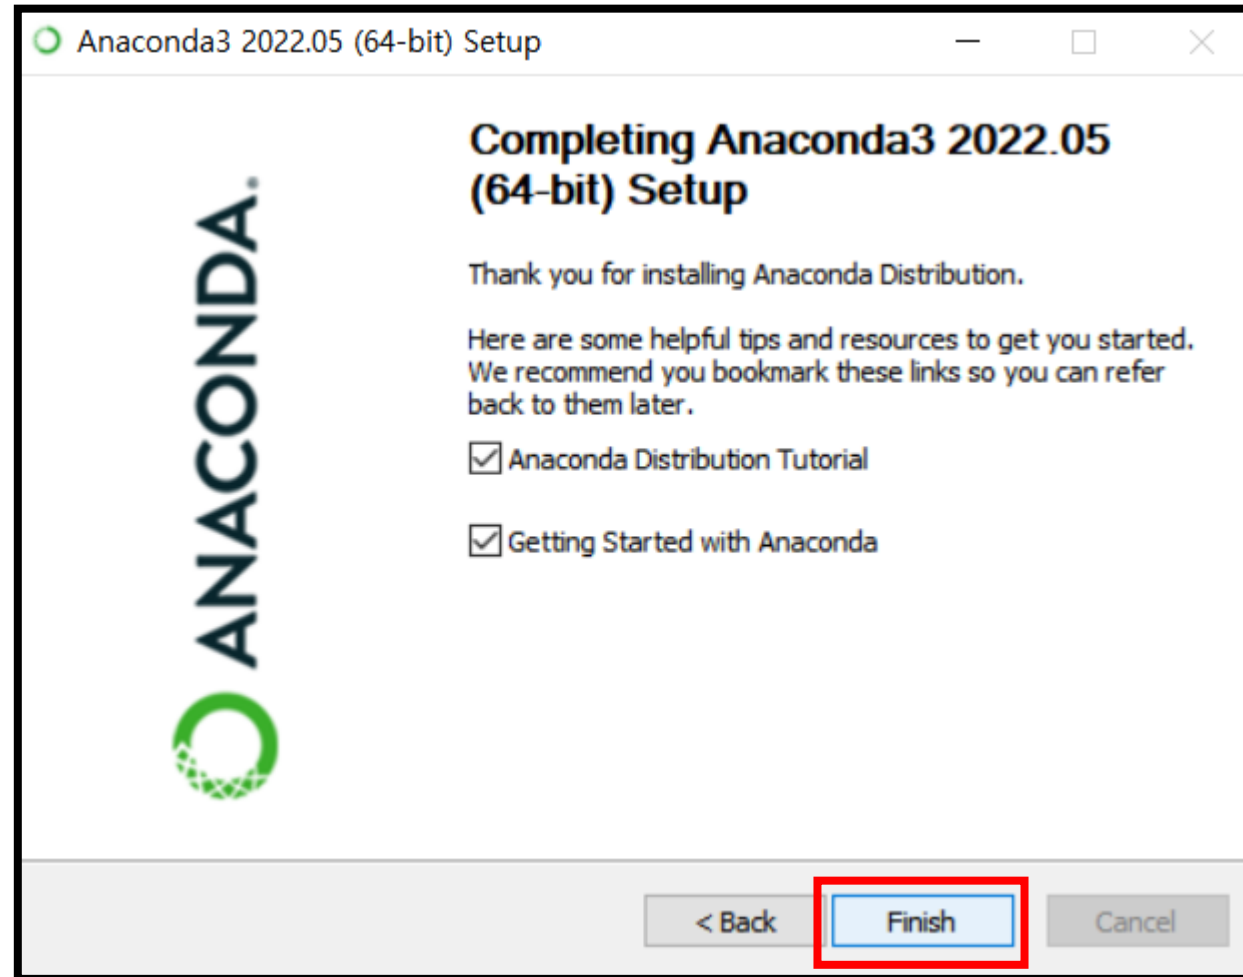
Anaconda3 2022.05 (64-bit) Setup

ANACONDA.

Completing Anaconda3 2022.05 (64-bit) Setup

Thank you for installing Anaconda Distribution.

Here are some helpful tips and resources to get you started. We recommend you bookmark these links so you can refer back to them later.

Anaconda Distribution Tutorial

Getting Started with Anaconda

< Back

Finish

Cancel